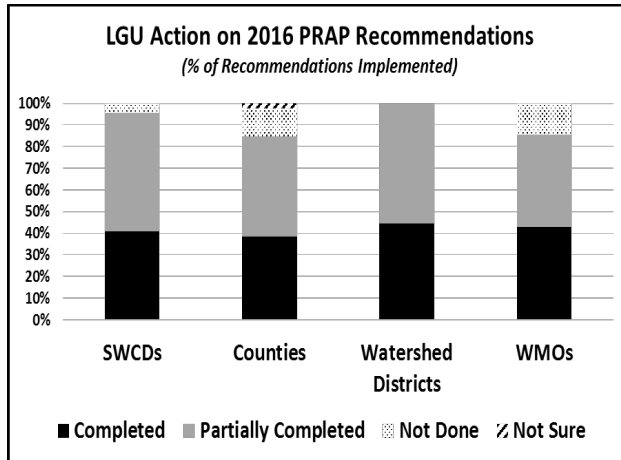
LGU Action on 2016 PRAP Recommendations
(% of Recommendations Implemented)

100%
90%
80%
70%
60%
50%
40%
30%
20%
10%
0%

SWCDs
Counties
Watershed Districts
WMOs

Completed
Partially Completed
Not Done
Not Sure